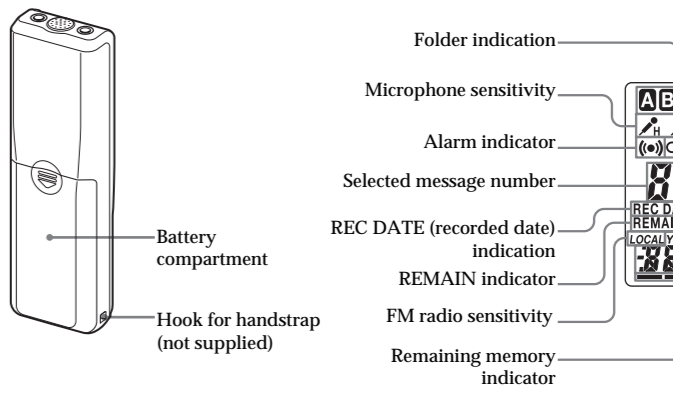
Battery compartment

Hook for handstrap (not supplied)

Folder indication

Microphone sensitivity

Alarm indicator

Selected message number

REC DATE (recorded date) indication

REMAIN indicator

FM radio sensitivity

Remaining memory indicator

A B

H

((•))

REC D

REMAI

LOCAL